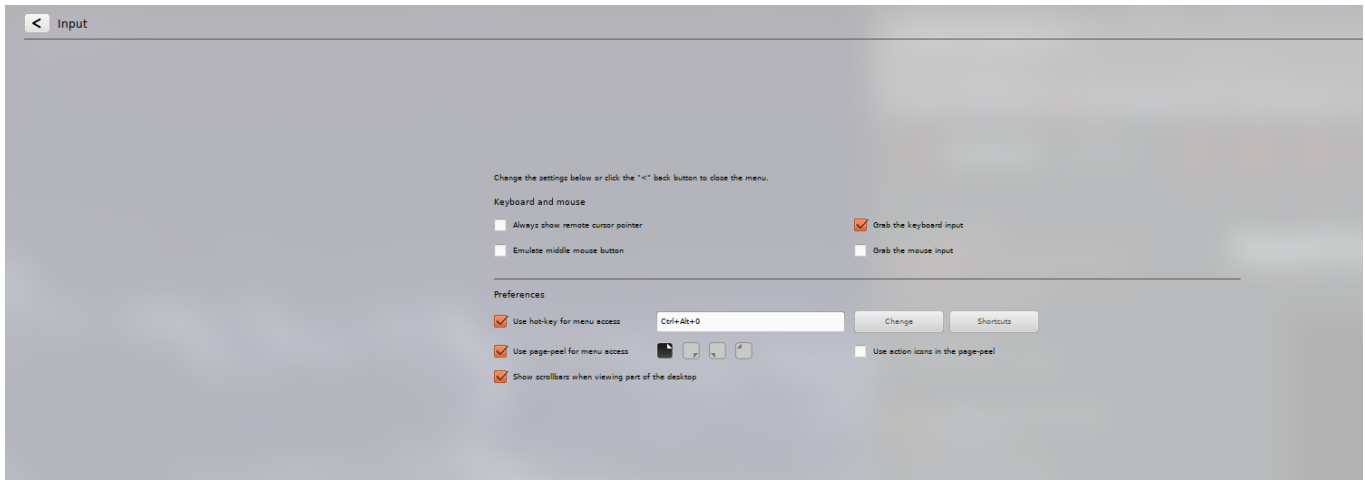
< Input

Change the settings below or click the "<" back button to close the menu.

Keyboard and mouse

Always show remote cursor pointer

Grab the keyboard input

Emulate middle mouse button

Grab the mouse input

Preferences

Use hot-key for menu access

Ctrl+Alt+0

Change

Shortcuts

Use page-peel for menu access

Use action icons in the page-peel

Show scrollbars when viewing part of the desktop